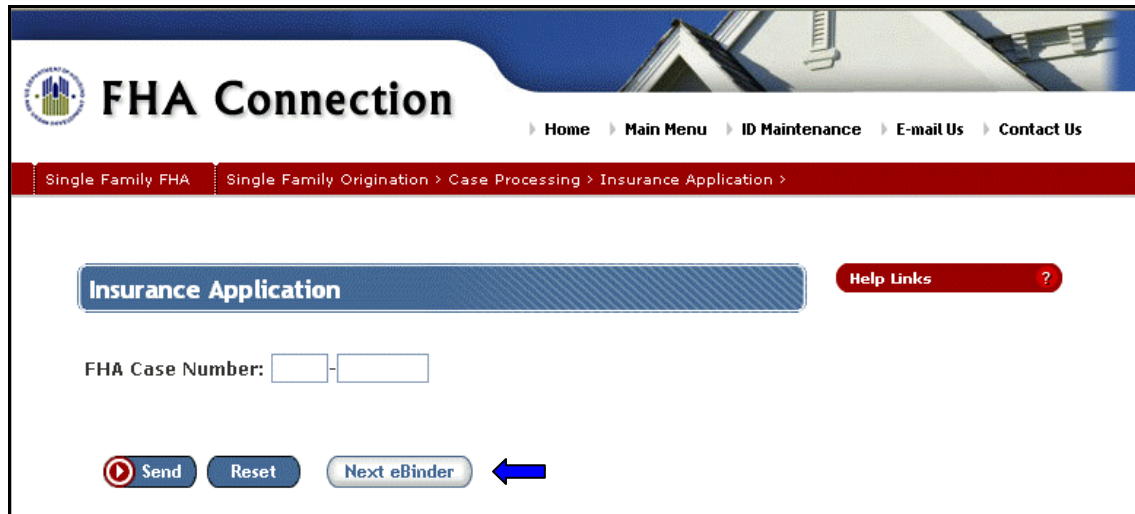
FHA Connection

Home Main Menu ID Maintenance E-mail Us Contact Us

Single Family FHA Single Family Origination > Case Processing > Insurance Application >

Insurance Application

Help Links ?

FHA Case Number: -

Send Reset Next eBinder